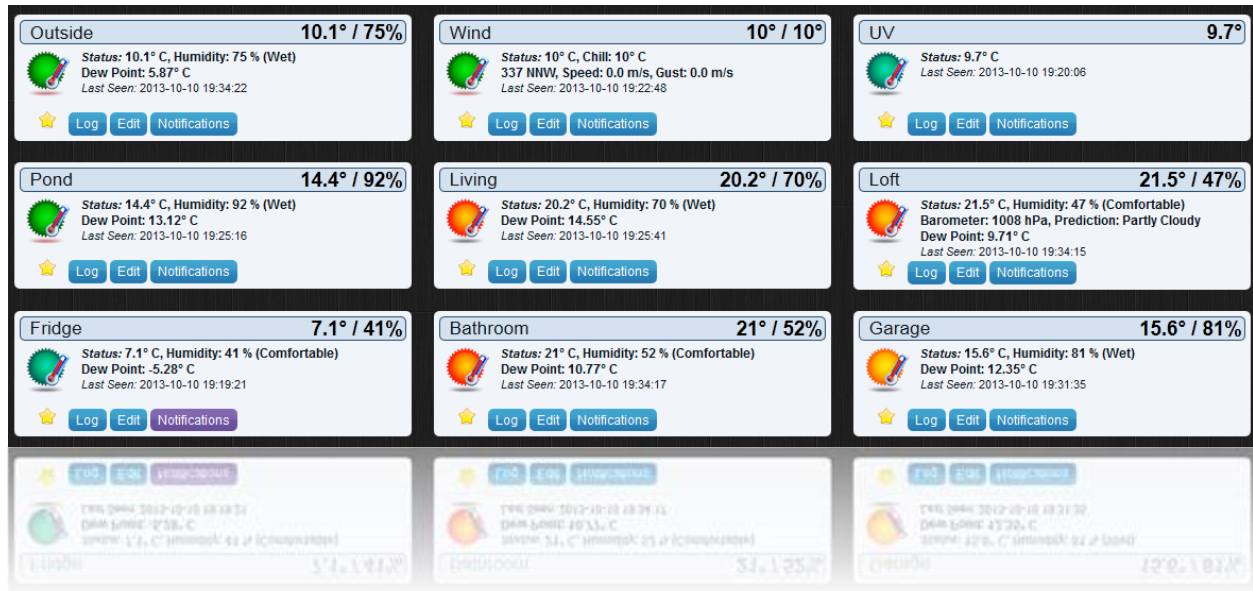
Outside 10.1° / 75%
Status: 10.1° C, Humidity: 75 % (Wet)
Dew Point: 5.87° C
Last Seen: 2013-10-10 19:34:22
Log Edit Notifications

Wind 10° / 10°
Status: 10° C, Chill: 10° C
337 NNW, Speed: 0.0 m/s, Gust: 0.0 m/s
Last Seen: 2013-10-10 19:22:48
Log Edit Notifications

UV 9.7°
Status: 9.7° C
Last Seen: 2013-10-10 19:20:06
Log Edit Notifications

Pond 14.4° / 92%
Status: 14.4° C, Humidity: 92 % (Wet)
Dew Point: 13.12° C
Last Seen: 2013-10-10 19:25:16
Log Edit Notifications

Living 20.2° / 70%
Status: 20.2° C, Humidity: 70 % (Wet)
Dew Point: 14.55° C
Last Seen: 2013-10-10 19:25:41
Log Edit Notifications

Loft 21.5° / 47%
Status: 21.5° C, Humidity: 47 % (Comfortable)
Barometer: 1008 hPa, Prediction: Partly Cloudy
Dew Point: 9.71° C
Last Seen: 2013-10-10 19:34:15
Log Edit Notifications

Fridge 7.1° / 41%
Status: 7.1° C, Humidity: 41 % (Comfortable)
Dew Point: -5.28° C
Last Seen: 2013-10-10 19:19:21
Log Edit Notifications

Bathroom 21° / 52%
Status: 21° C, Humidity: 52 % (Comfortable)
Dew Point: 10.77° C
Last Seen: 2013-10-10 19:34:17
Log Edit Notifications

Garage 15.6° / 81%
Status: 15.6° C, Humidity: 81 % (Wet)
Dew Point: 12.35° C
Last Seen: 2013-10-10 19:31:35
Log Edit Notifications